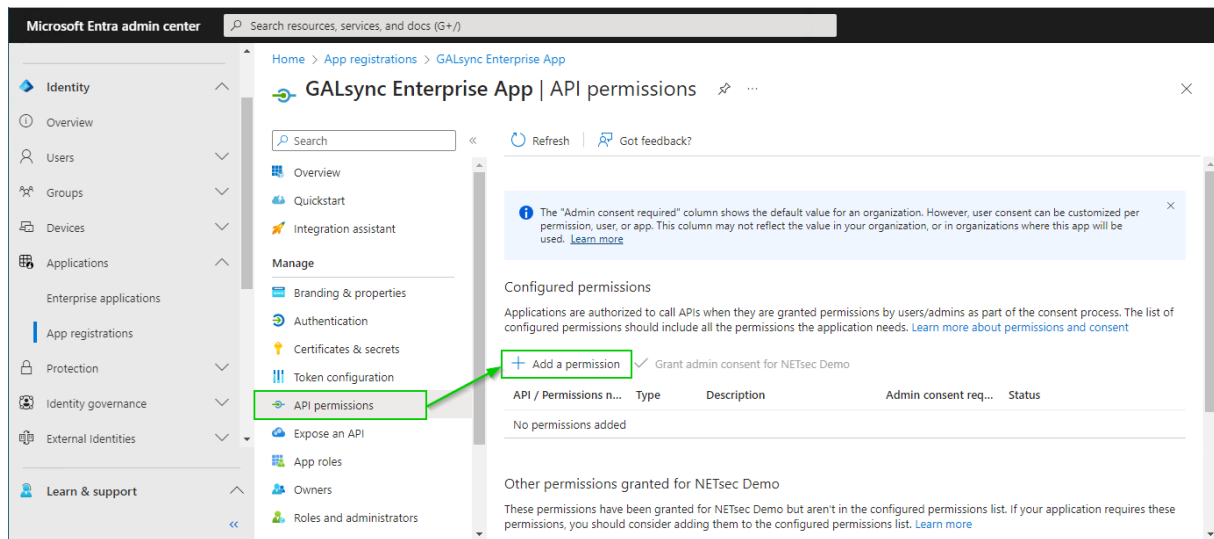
Microsoft Entra admin center
Search resources, services, and docs (G+/)

Identity
Overview
Users
Groups
Devices
Applications
Enterprise applications
App registrations
Protection
Identity governance
External Identities
Learn & support
«

Home > App registrations > GALsync Enterprise App
GALsync Enterprise App | API permissions ···
×

Search
«
Overview
Quickstart
Integration assistant
Manage
Branding & properties
Authentication
Certificates & secrets
Token configuration
API permissions
Expose an API
App roles
Owners
Roles and administrators

Refresh
Got feedback?

The "Admin consent required" column shows the default value for an organization. However, user consent can be customized per permission, user, or app. This column may not reflect the value in your organization, or in organizations where this app will be used. Learn more
×

Configured permissions
Applications are authorized to call APIs when they are granted permissions by users/admins as part of the consent process. The list of configured permissions should include all the permissions the application needs. Learn more about permissions and consent

+ Add a permission
✓ Grant admin consent for NETsec Demo

| API / Permissions n... | Type | Description | Admin consent req... | Status |
|---|---|---|---|---|
| No permissions added | | | | |

Other permissions granted for NETsec Demo
These permissions have been granted for NETsec Demo but aren't in the configured permissions list. If your application requires these permissions, you should consider adding them to the configured permissions list. Learn more